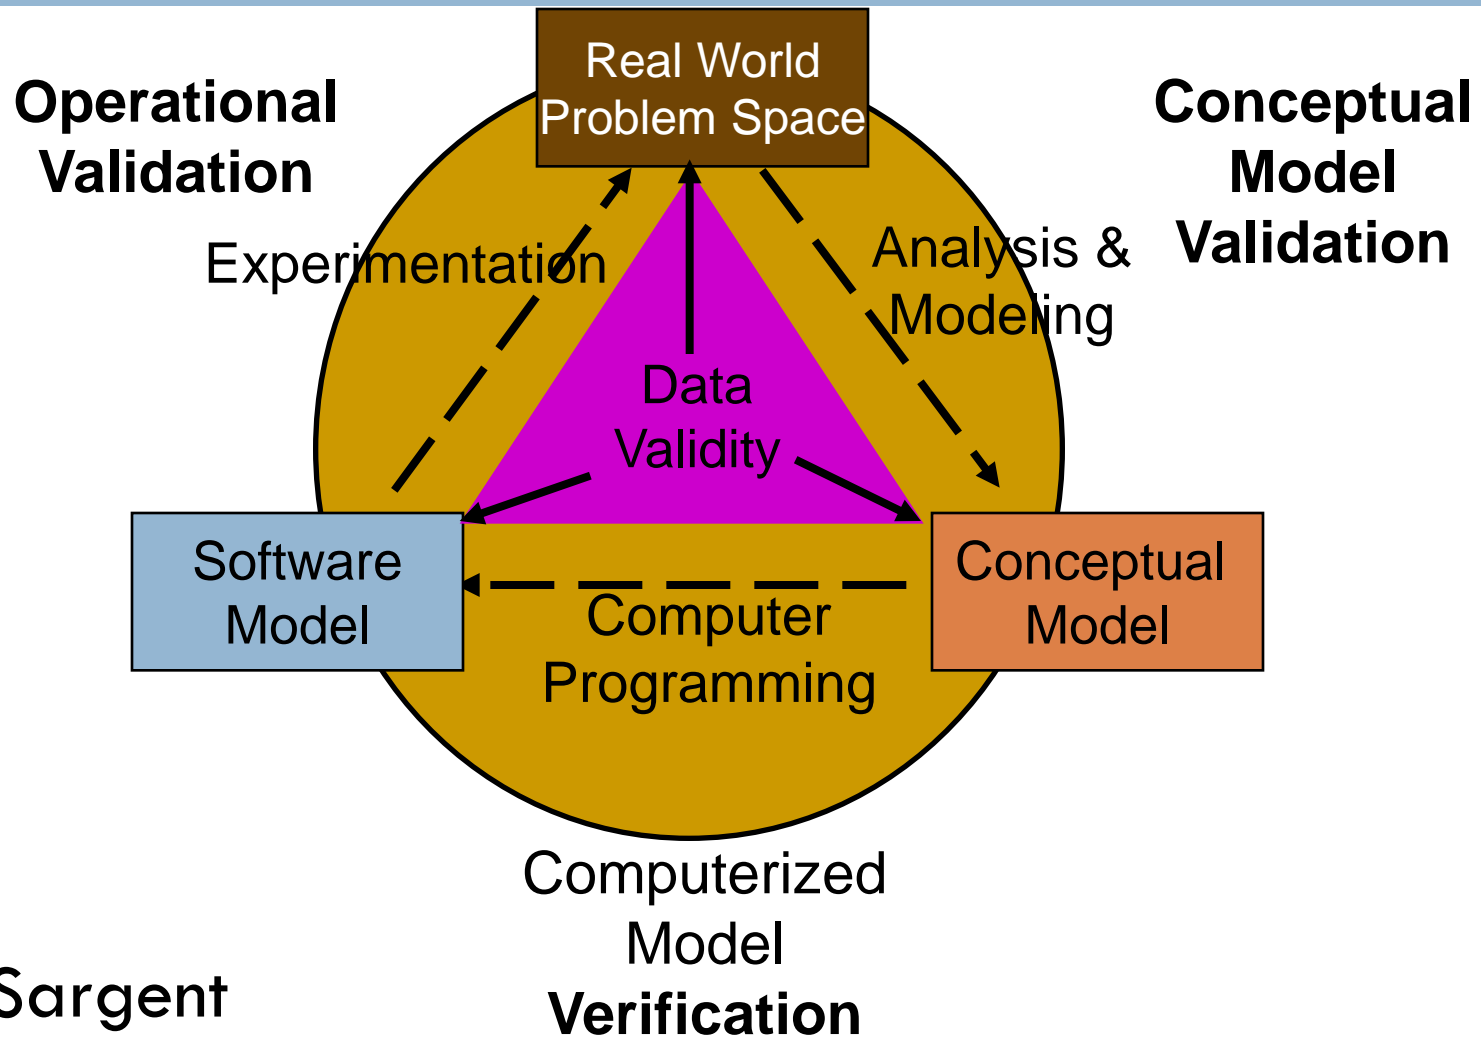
Operational Validation

Real World Problem Space

Conceptual Model Validation

Experimentation

Analysis & Modeling

Data Validity

Software Model

Conceptual Model

Computer Programming

Computerized Model Verification

Sargent